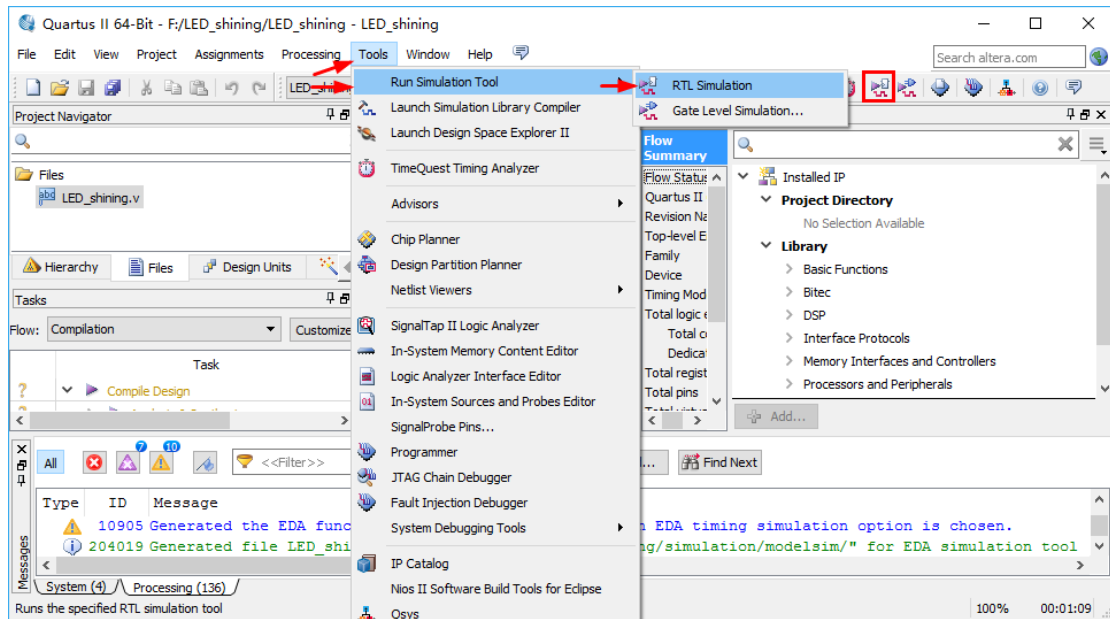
Quartus II 64-Bit - F:/LED_shining/LED_shining - LED_shining

File Edit View Project Assignments Processing Tools Window Help

Search altera.com

LED_shi

Run Simulation Tool
Launch Simulation Library Compiler
Launch Design Space Explorer II
TimeQuest Timing Analyzer
Advisors
Chip Planner
Design Partition Planner
Netlist Viewers
SignalTap II Logic Analyzer
In-System Memory Content Editor
Logic Analyzer Interface Editor
In-System Sources and Probes Editor
SignalProbe Pins...
Programmer
JTAG Chain Debugger
Fault Injection Debugger
System Debugging Tools
IP Catalog
Nios II Software Build Tools for Eclipse
Qsys

RTL Simulation
Gate Level Simulation...

Project Navigator
Files
LED_shining.v
Hierarchy Files Design Units

Tasks
Flow: Compilation Customize
Task
Compile Design

Flow Summary
Flow Status
Quartus II
Revision Na
Top-level E
Family
Device
Timing Mod
Total logic e
Total c
Dedica
Total regist
Total pins

Installed IP
Project Directory
No Selection Available
Library
Basic Functions
Bitec
DSP
Interface Protocols
Memory Interfaces and Controllers
Processors and Peripherals
Add...

All 7 10 <<Filter>> Find Next

Type ID Message
10905 Generated the EDA func
204019 Generated file LED_shi
EDA timing simulation option is chosen.
g/simulation/modelsim/" for EDA simulation tool

Messages
System (4) Processing (136)

Runs the specified RTL simulation tool
100% 00:01:09